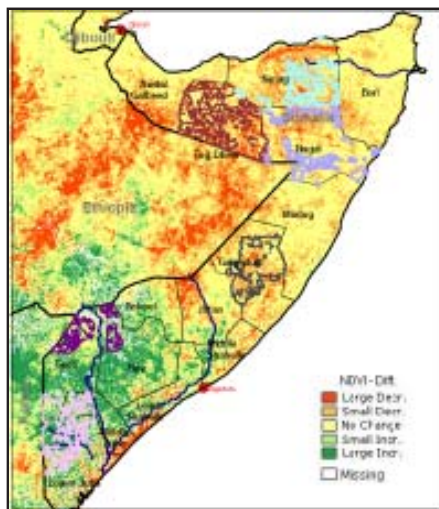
Djibouti
Djibouti
Awdal
Woqooyi Galbeed
Sanag
Bari
Togdheer
Sool
Nugaal
Ethiopia
Mudug
Galgaduud
Bakool
Hiraan
Gedo
Bay
Middle Shabelle
Mogadishu
Lower Juba
NDVI-Diff.
Large Decr.
Small Decr.
No Change
Small Incr.
Large Incr.
Missing